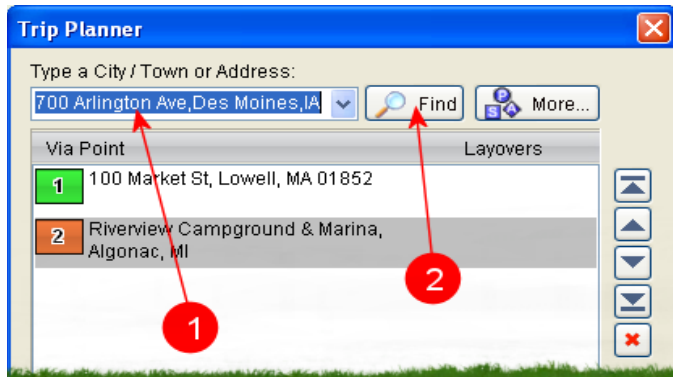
Trip Planner

Type a City / Town or Address:

700 Arlington Ave,Des Moines,IA

Find

More...

| Via Point | Layovers |
|---|---|
| 1 100 Market St, Lowell, MA 01852 | |
| 2 Riverview Campground & Marina, Algonac, MI | |

1

2